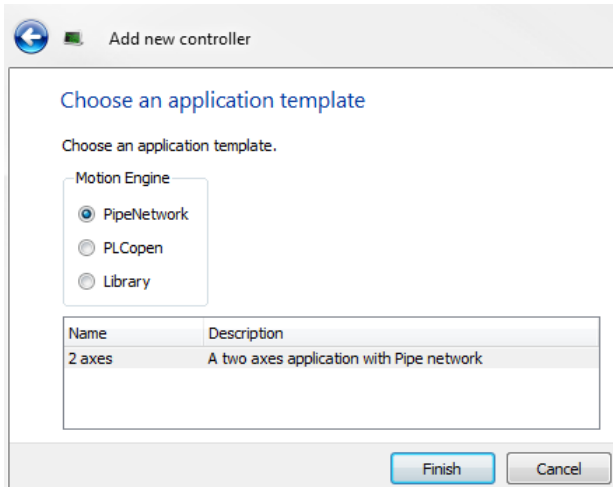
Add new controller

Choose an application template

Choose an application template.

Motion Engine

PipeNetwork

PLCopen

Library

| Name | Description |
|---|---|
| 2 axes | A two axes application with Pipe network |

Finish

Cancel